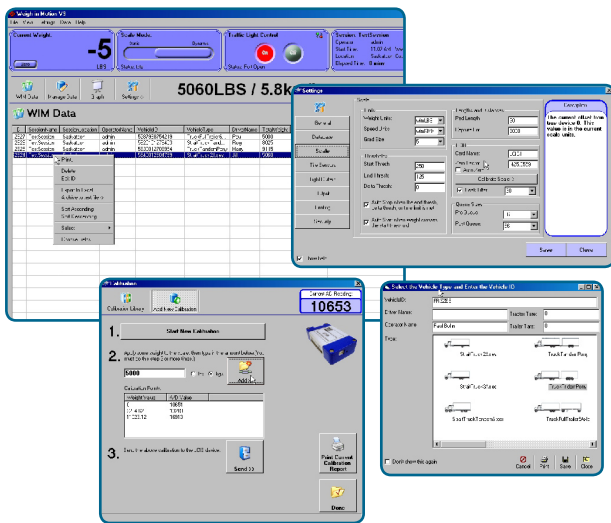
Weigh in Motion V3
File View Settings Window Help

Current Weight:
-5
LBS

Scale Mode:
Static Dynamic
Status: Idle

Traffic Light Control
On
Status: Port Open

Session: TestSession
Operator: admin
Start: 11:07:0
Location: Saskatoon
Elapsed Time: 0 mins

WIM Data Manage Data Graph Settings

5060LBS / 5.8k

WIM Data

| SessionName | SessionLocation | OperatorName | VehicleID | VehicleType | DriverName | TotalWeight |
|---|---|---|---|---|---|---|
| TestSession | Saskatoon | admin | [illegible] | TruckTrailerPup | Pau | 5100 |
| TestSession | Saskatoon | admin | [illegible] | StaffTruckSmall | Paty | 8025 |
| TestSession | Saskatoon | admin | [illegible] | TruckTandemPup | Mats | 6175 |
| TestSession | Saskatoon | admin | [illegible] | TruckTrailer | Jill | 5060 |

Print
Delete
Edit ID
Export to Excel
Add/remove fields
Sort Ascending
Sort Descending
Select
Choose fields

Settings

General
Database
Scale
Tire Sensors
Light Control
Email
Limits
Security

Scale
Units
Weight Units: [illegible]
Speed Units: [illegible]
Baud Rate:
Thresholds
Start Thresh: 250
End Thresh: 125
Detect Thresh: 0
Auto Stop when the end thresh. is detected
Auto Stop when the weight is stable
Lengths and Distances
Pad Length: 30
Gap Length: 3000
Card Name: LOCH
Calibrate Scale
Queue Sizes
Pad Queue: 15
Pad Queue: 30

Description
The current offset from the device 0. This value is in the current scale units.

Save Close

Calibration
Calibration Library Add New Calibration
Current AD Reading
10653
1. Start New Calibration
2. Apply some weight to the scale, then type it in the box below (You must go to the step 2 or more times.)
5000
Add
Calibration Points
| Weight Value | A/D Value |
|---|---|
| 0 | 10651 |
| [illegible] | 10910 |
| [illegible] | 10913 |
3. Send the above calibration to the LOCH device
Send >>
Print Current Calibration Report
Done

Select the Vehicle Type and Enter the Vehicle ID
VehicleID: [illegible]
Driver Name: Tractor Tare:
Company Name: Fred Bolin Trailer Tare:
Type:
StaffTruckSmall
TruckTrailerPup
StaffTruckShort
TruckTrailerPickle
StaffTruckTandemAxle
TruckStaffTruckSemi
Don't show this again
Cancel Print Save Close